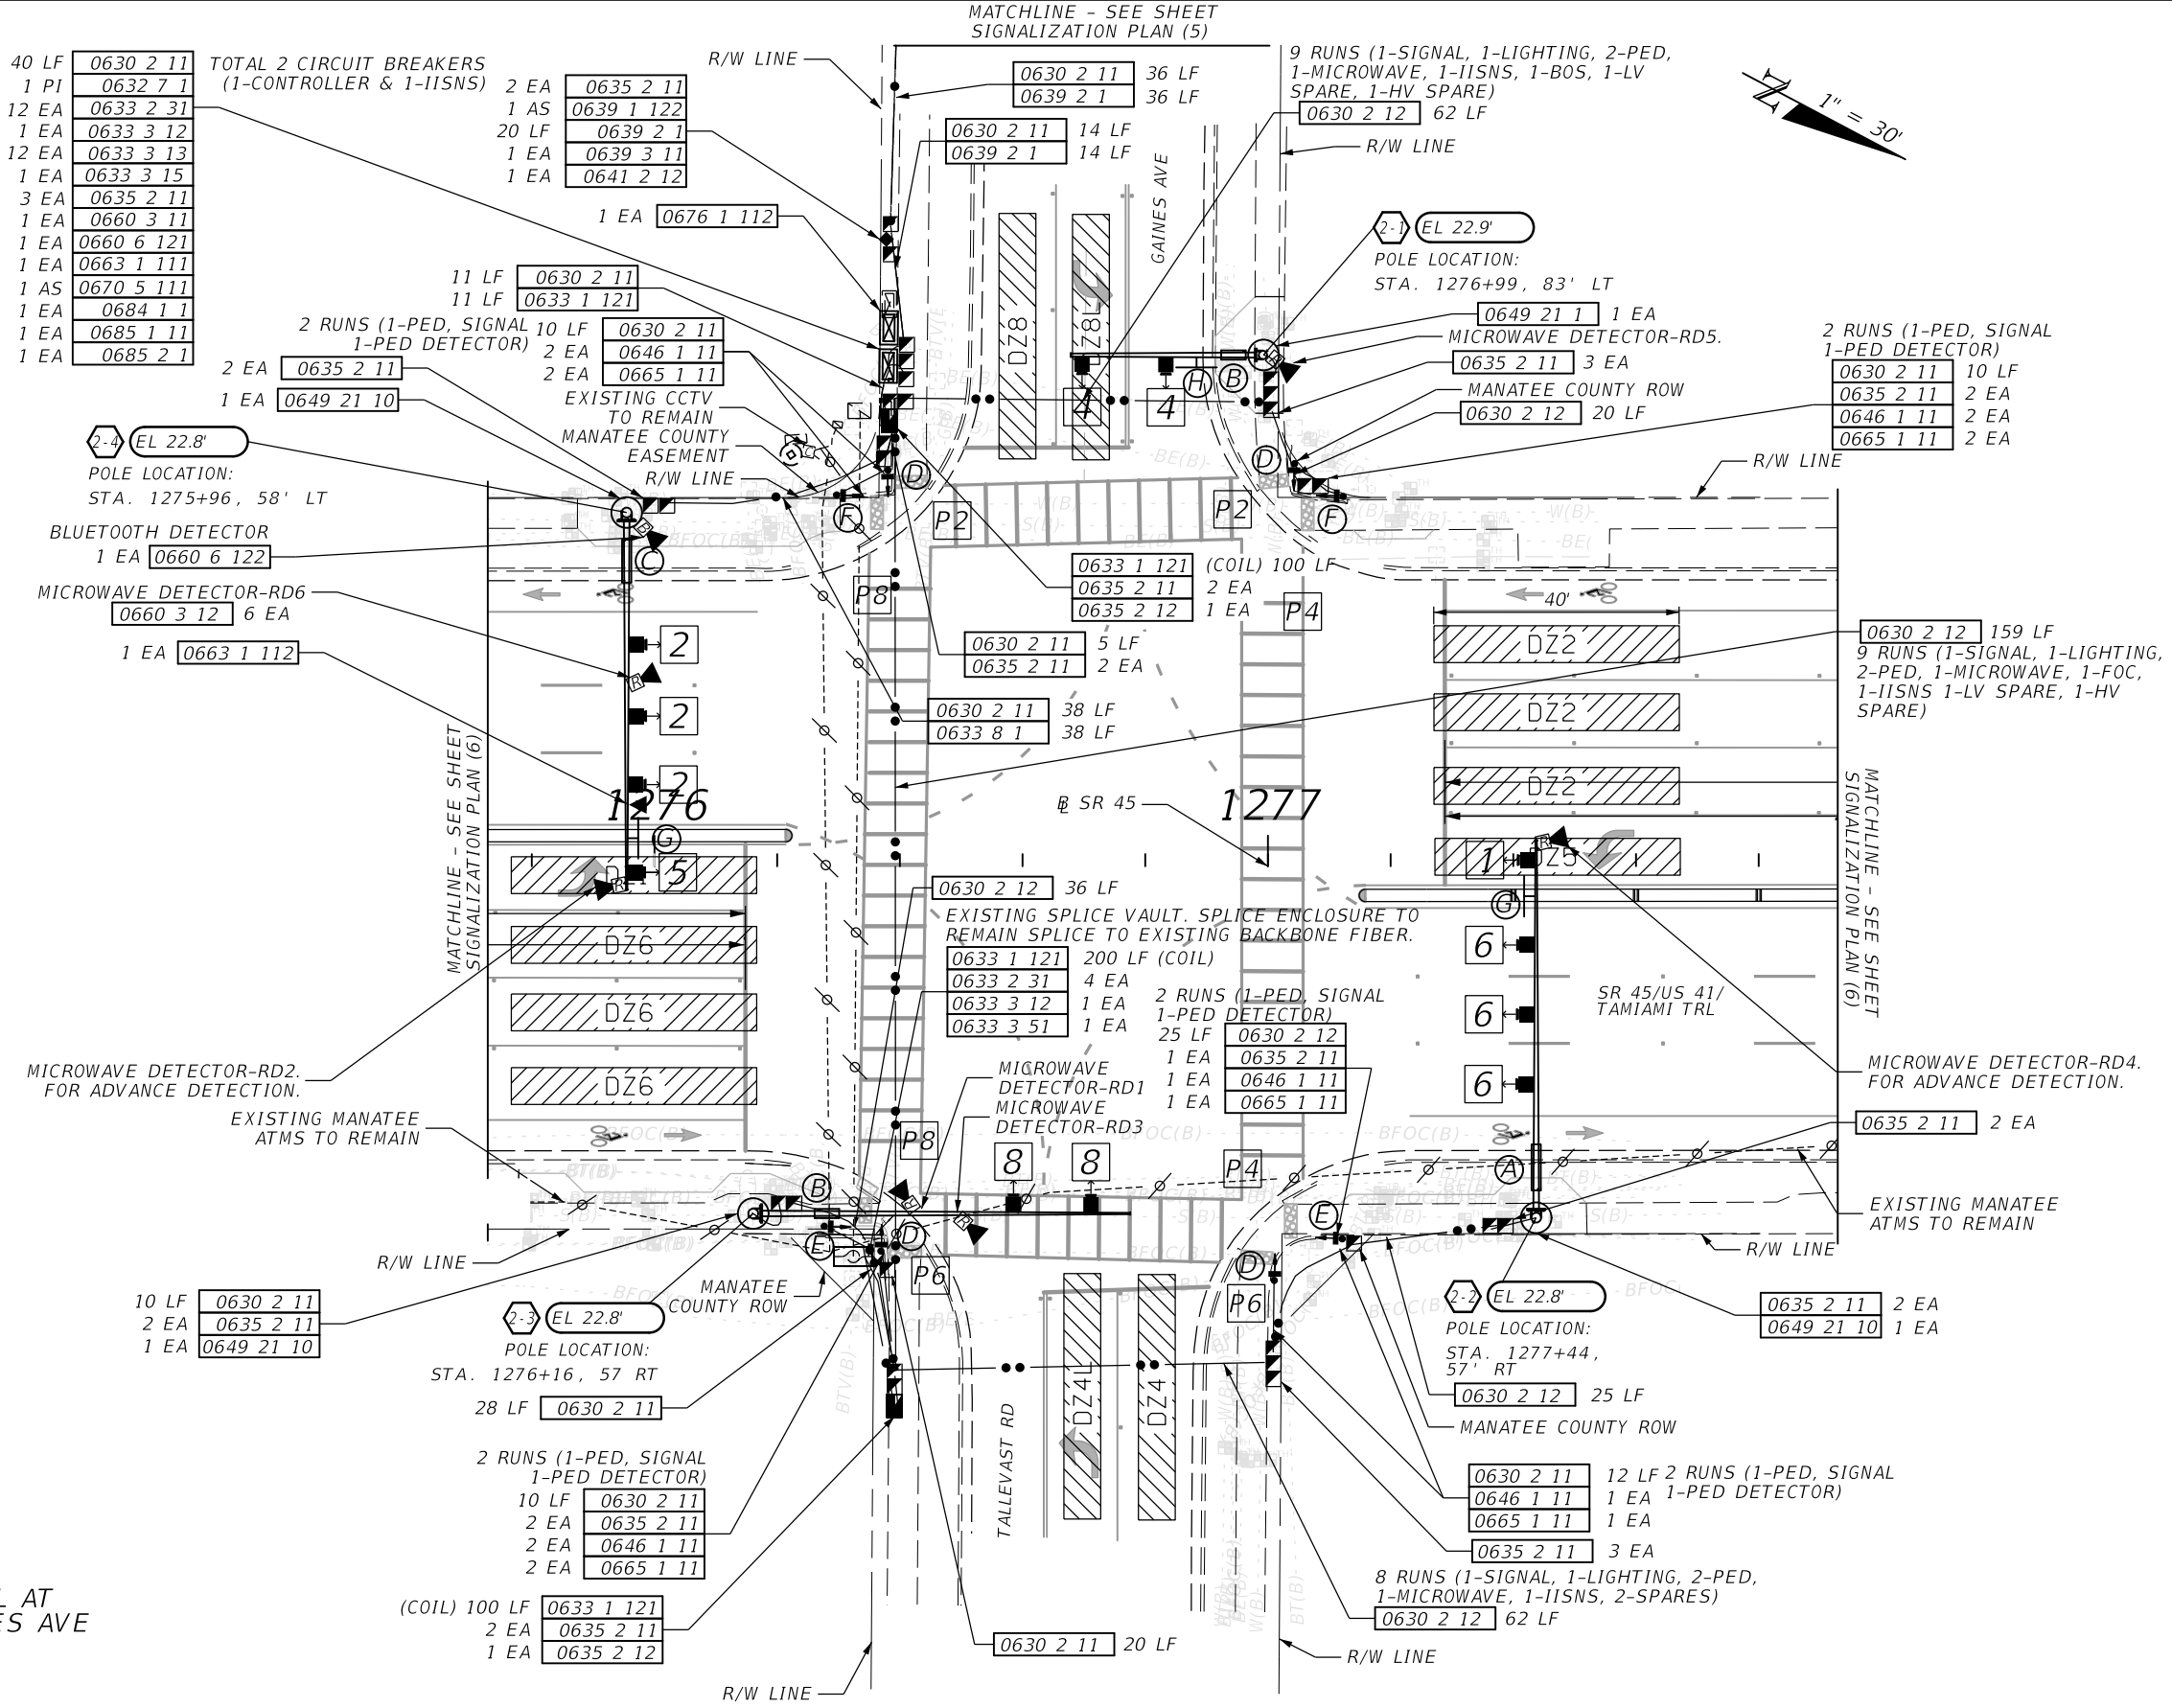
MATCHLINE - SEE SHEET SIGNALIZATION PLAN (5)

| 40 LF | 0630 2 11 |
|---|---|
| 1 PI | 0632 7 1 |
| 12 EA | 0633 2 31 |
| 1 EA | 0633 3 12 |
| 12 EA | 0633 3 13 |
| 1 EA | 0633 3 15 |
| 3 EA | 0635 2 11 |
| 1 EA | 0660 3 11 |
| 1 EA | 0660 6 121 |
| 1 EA | 0663 1 111 |
| 1 AS | 0670 5 111 |
| 1 EA | 0684 1 1 |
| 1 EA | 0685 1 11 |
| 1 EA | 0685 2 1 |

TOTAL 2 CIRCUIT BREAKERS (1-CONTROLLER & 1-IISNS)

| 2 EA | 0635 2 11 |
|---|---|
| 1 AS | 0639 1 122 |
| 20 LF | 0639 2 1 |
| 1 EA | 0639 3 11 |
| 1 EA | 0641 2 12 |

R/W LINE

| 0630 2 11 | 36 LF |
|---|---|
| 0639 2 1 | 36 LF |

9 RUNS (1-SIGNAL, 1-LIGHTING, 2-PED, 1-MICROWAVE, 1-IISNS, 1-BOS, 1-LV SPARE, 1-HV SPARE)
0630 2 12 62 LF
R/W LINE
1" = 30'

| 0630 2 11 | 14 LF |
|---|---|
| 0639 2 1 | 14 LF |

1 EA 0676 1 112
GAINES AVE
2-1 EL 22.9'
POLE LOCATION:
STA. 1276+99, 83' LT

| 11 LF | 0630 2 11 |
|---|---|
| 11 LF | 0633 1 121 |

0649 21 1 1 EA
MICROWAVE DETECTOR-RD5.
2 RUNS (1-PED, SIGNAL 1-PED DETECTOR)

| 10 LF | 0630 2 11 |
|---|---|
| 2 EA | 0646 1 11 |
| 2 EA | 0665 1 11 |

0635 2 11 3 EA
MANATEE COUNTY ROW
0630 2 12 20 LF

2 RUNS (1-PED, SIGNAL 1-PED DETECTOR)

| 0630 2 11 | 10 LF |
|---|---|
| 0635 2 11 | 2 EA |
| 0646 1 11 | 2 EA |
| 0665 1 11 | 2 EA |

2 EA 0635 2 11
1 EA 0649 21 10
EXISTING CCTV TO REMAIN
MANATEE COUNTY EASEMENT
R/W LINE
DZ8 DZ8L 4 4 H B D F P2 P2 F
2-4 EL 22.8'
POLE LOCATION:
STA. 1275+96, 58' LT
R/W LINE
BLUETOOTH DETECTOR
1 EA 0660 6 122
C

| 0633 1 121 | (COIL) 100 LF |
|---|---|
| 0635 2 11 | 2 EA |
| 0635 2 12 | 1 EA |

MICROWAVE DETECTOR-RD6
0660 3 12 6 EA
1 EA 0663 1 112
P8 P4 40'
2 2 2

| 0630 2 11 | 5 LF |
|---|---|
| 0635 2 11 | 2 EA |

0630 2 12 159 LF
9 RUNS (1-SIGNAL, 1-LIGHTING, 2-PED, 1-MICROWAVE, 1-FOC, 1-IISNS 1-LV SPARE, 1-HV SPARE)
DZ2 DZ2 DZ2

| 0630 2 11 | 38 LF |
|---|---|
| 0633 8 1 | 38 LF |

1276 G 5
℄ SR 45
1277
1 DZ5 G
MATCHLINE - SEE SHEET SIGNALIZATION PLAN (6)
MATCHLINE - SEE SHEET SIGNALIZATION PLAN (6)
0630 2 12 36 LF
EXISTING SPLICE VAULT. SPLICE ENCLOSURE TO REMAIN SPLICE TO EXISTING BACKBONE FIBER.

| 0633 1 121 | 200 LF (COIL) |
|---|---|
| 0633 2 31 | 4 EA |
| 0633 3 12 | 1 EA |
| 0633 3 51 | 1 EA |

DZ6 DZ6 DZ6
2 RUNS (1-PED, SIGNAL 1-PED DETECTOR)

| 25 LF | 0630 2 12 |
|---|---|
| 1 EA | 0635 2 11 |
| 1 EA | 0646 1 11 |
| 1 EA | 0665 1 11 |

6 6 6
SR 45/US 41/ TAMIAMI TRL
MICROWAVE DETECTOR-RD2. FOR ADVANCE DETECTION.
MICROWAVE DETECTOR-RD1
MICROWAVE DETECTOR-RD3
MICROWAVE DETECTOR-RD4. FOR ADVANCE DETECTION.
EXISTING MANATEE ATMS TO REMAIN
0635 2 11 2 EA
P8 8 8 P4 A
B E D E D P6 P6
EXISTING MANATEE ATMS TO REMAIN
R/W LINE
R/W LINE

| 10 LF | 0630 2 11 |
|---|---|
| 2 EA | 0635 2 11 |
| 1 EA | 0649 21 10 |

MANATEE COUNTY ROW
2-3 EL 22.8'
POLE LOCATION:
STA. 1276+16, 57 RT
2-2 EL 22.8'
POLE LOCATION:
STA. 1277+44, 57' RT

| 0635 2 11 | 2 EA |
|---|---|
| 0649 21 10 | 1 EA |

0630 2 12 25 LF
MANATEE COUNTY ROW
28 LF 0630 2 11
TALLEVAST RD
DZ4L DZ4
2 RUNS (1-PED, SIGNAL 1-PED DETECTOR)

| 10 LF | 0630 2 11 |
|---|---|
| 2 EA | 0635 2 11 |
| 2 EA | 0646 1 11 |
| 2 EA | 0665 1 11 |

| 0630 2 11 | 12 LF |
|---|---|
| 0646 1 11 | 1 EA |
| 0665 1 11 | 1 EA |

2 RUNS (1-PED, SIGNAL 1-PED DETECTOR)
0635 2 11 3 EA
8 RUNS (1-SIGNAL, 1-LIGHTING, 2-PED, 1-MICROWAVE, 1-IISNS, 2-SPARES)
0630 2 12 62 LF

| (COIL) 100 LF | 0633 1 121 |
|---|---|
| 2 EA | 0635 2 11 |
| 1 EA | 0635 2 12 |

0630 2 11 20 LF
R/W LINE
R/W LINE
E AT
ES AVE